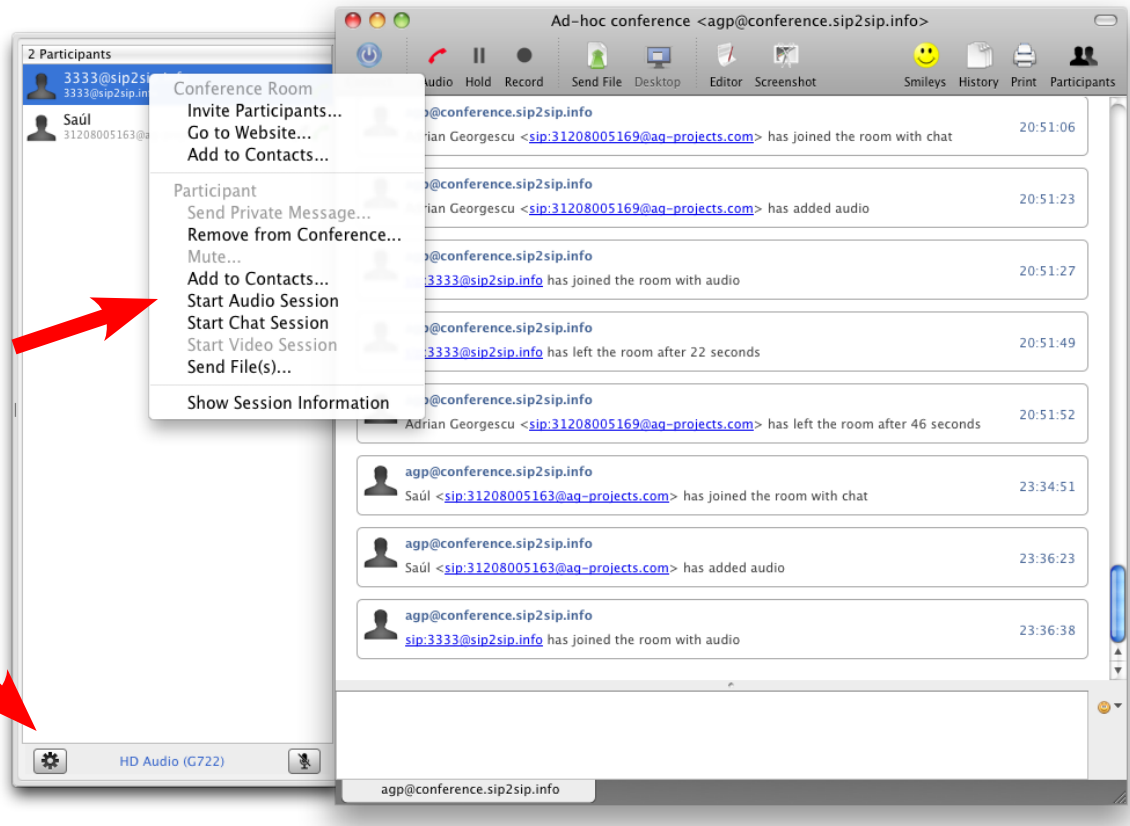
2 Participants

3333@sip2sip.info
3333@sip2sip.info

Saúl
31208005163@a

Conference Room
Invite Participants...
Go to Website...
Add to Contacts...

Participant
Send Private Message...
Remove from Conference...
Mute...
Add to Contacts...
Start Audio Session
Start Chat Session
Start Video Session
Send File(s)...

Show Session Information

HD Audio (G722)

Ad-hoc conference <agp@conference.sip2sip.info>

Audio Hold Record Send File Desktop Editor Screenshot Smileys History Print Participants

agp@conference.sip2sip.info
Adrian Georgescu <sip:31208005169@ag-projects.com> has joined the room with chat 20:51:06

agp@conference.sip2sip.info
Adrian Georgescu <sip:31208005169@ag-projects.com> has added audio 20:51:23

agp@conference.sip2sip.info
sip:3333@sip2sip.info has joined the room with audio 20:51:27

agp@conference.sip2sip.info
sip:3333@sip2sip.info has left the room after 22 seconds 20:51:49

agp@conference.sip2sip.info
Adrian Georgescu <sip:31208005169@ag-projects.com> has left the room after 46 seconds 20:51:52

agp@conference.sip2sip.info
Saúl <sip:31208005163@ag-projects.com> has joined the room with chat 23:34:51

agp@conference.sip2sip.info
Saúl <sip:31208005163@ag-projects.com> has added audio 23:36:23

agp@conference.sip2sip.info
sip:3333@sip2sip.info has joined the room with audio 23:36:38

agp@conference.sip2sip.info